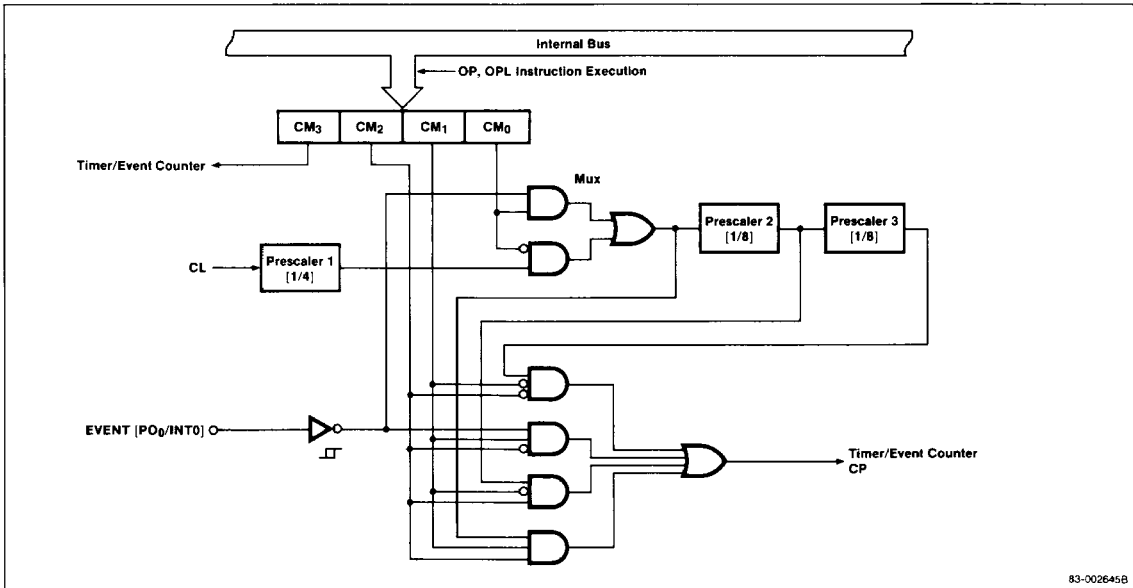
Internal Bus

OP, OPL Instruction Execution

$CM_3$ $CM_2$ $CM_1$ $CM_0$

Timer/Event Counter

Mux

CL

Prescaler 1 [1/4]

Prescaler 2 [1/8]

Prescaler 3 [1/8]

EVENT [$PO_0$/INT0]

Timer/Event Counter CP

83-002645B